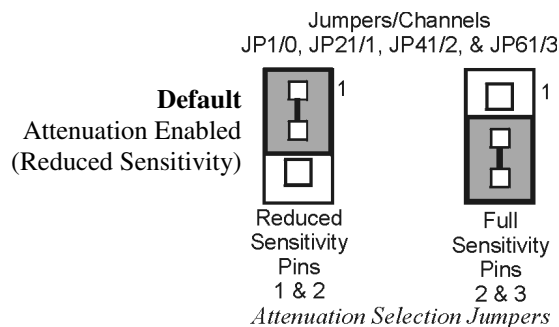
Jumpers/Channels
JP1/0, JP21/1, JP41/2, & JP61/3

**Default**
Attenuation Enabled
(Reduced Sensitivity)

1

Reduced Sensitivity Pins 1 & 2

1

Full Sensitivity Pins 2 & 3

*Attenuation Selection Jumpers*